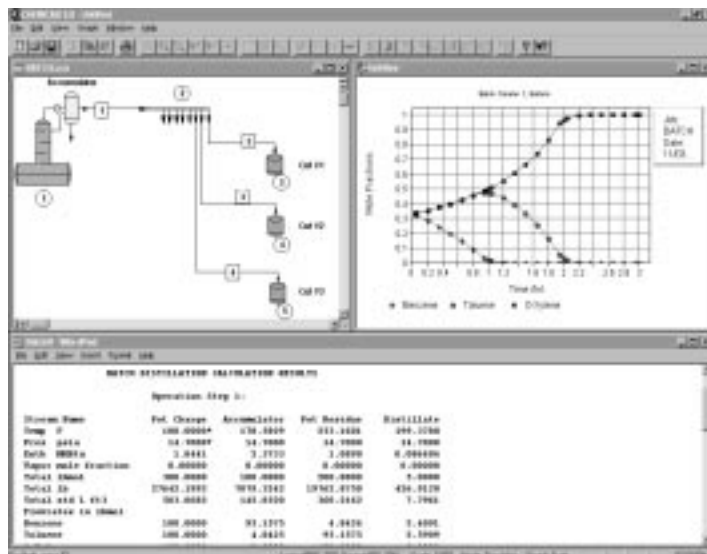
Accumulator

1

2

3

4

5

6

Cut #1

Cut #2

Cut #3

Batch Scale 1 Batch

Mole Fractions

1
0.9
0.8
0.7
0.6
0.5
0.4
0.3
0.2
0.1
0

0 0.2 0.4 0.6 0.8 1 1.2 1.4 1.6 1.8 2 2.2 2.4 2.6 2.8 3

Time (hr)

Job
BATCH
Date
11/03

Benzene
Toluene
O-Xylene

BATCH DISTILLATION CALCULATION RESULTS

Operation Step 1:

| Stream Name | Pot Charge | Accumulator | Pot Residue | Distillate |
|---|---|---|---|---|
| Temp F | 100.0000* | 178.0809 | 331.1466 | 299.3798 |
| Pres psia | 14.7000* | 14.7000 | 14.7000 | 14.7000 |
| Enth MMBtu | 1.0461 | 3.2733 | 1.0899 | 0.066696 |
| Vapor mole fraction | 0.00000 | 0.00000 | 0.00000 | 0.00000 |
| Total lbmol | 300.0000 | 100.0000 | 300.0000 | 5.0000 |
| Total lb | 27643.1692 | 7878.3342 | 13762.0750 | 456.9539 |
| Total std L ft3 | 503.0083 | 145.8930 | 305.3162 | 7.7965 |
| Flowrates in lbmol | | | | |
| Benzene | 100.0000 | 93.1375 | 4.8626 | 3.4891 |
| Toluene | 100.0000 | 4.8625 | 93.1375 | 1.5000 |